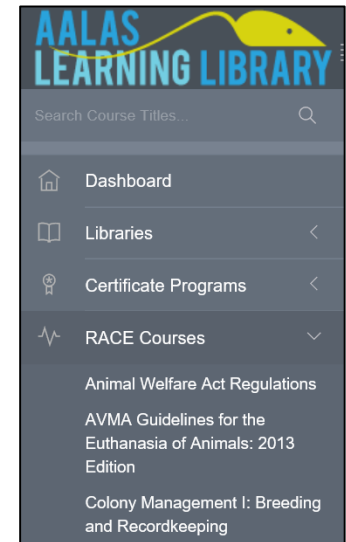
AALAS LEARNING LIBRARY

Search Course Titles...

Dashboard

Libraries

Certificate Programs

RACE Courses

Animal Welfare Act Regulations

AVMA Guidelines for the Euthanasia of Animals: 2013 Edition

Colony Management I: Breeding and Recordkeeping